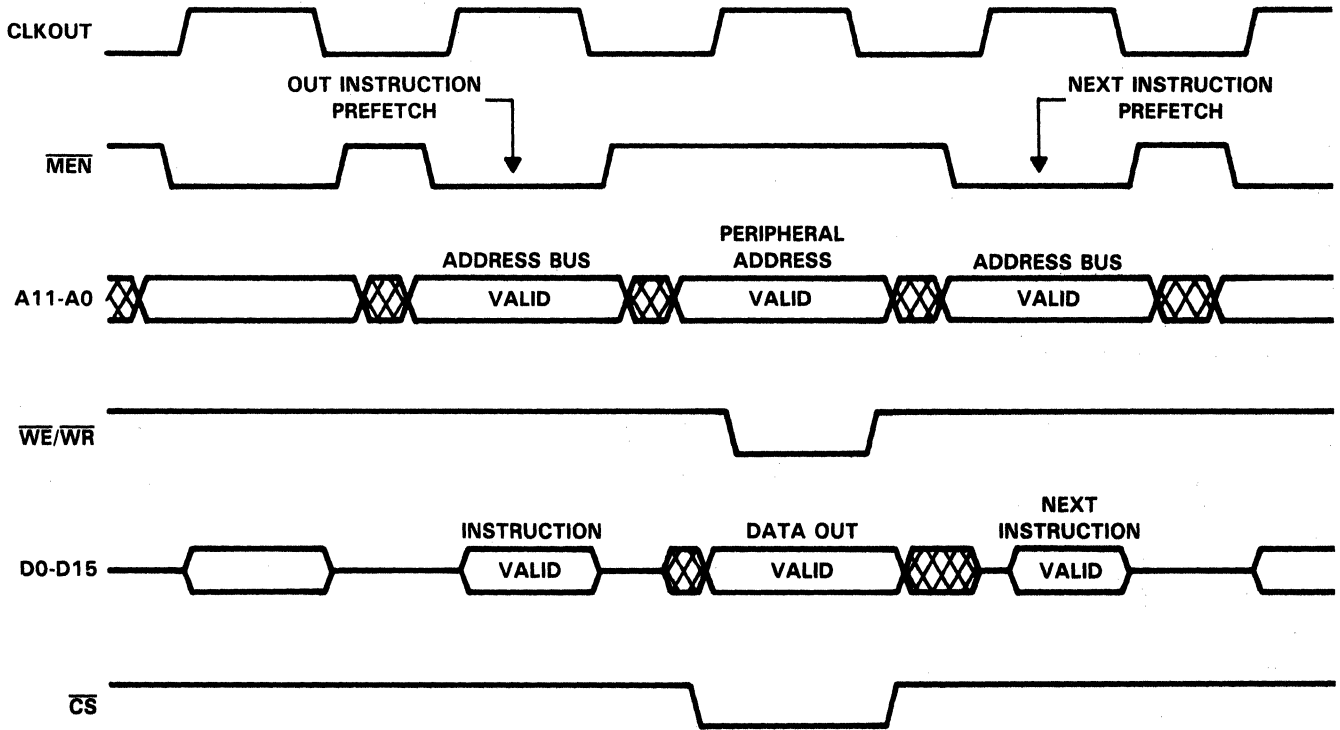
CLKOUT

OUT INSTRUCTION PREFETCH

NEXT INSTRUCTION PREFETCH

$\overline{MEN}$

PERIPHERAL ADDRESS

ADDRESS BUS

ADDRESS BUS

A11-A0

VALID

VALID

VALID

$\overline{WE}/\overline{WR}$

NEXT INSTRUCTION

INSTRUCTION

DATA OUT

D0-D15

VALID

VALID

VALID

$\overline{CS}$